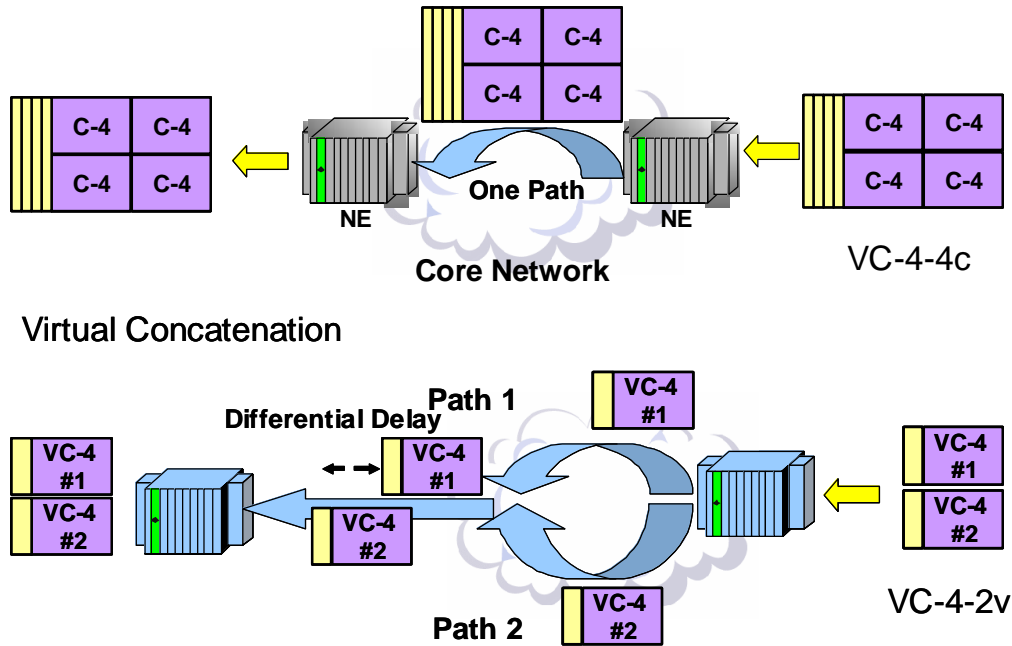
C-4 C-4
C-4 C-4

C-4 C-4
C-4 C-4

C-4 C-4
C-4 C-4

One Path

NE

NE

Core Network

VC-4-4c

Virtual Concatenation

Path 1

VC-4 #1

Differential Delay

VC-4 #1

VC-4 #1
VC-4 #2

VC-4 #2

VC-4 #1
VC-4 #2

VC-4 #2

Path 2

VC-4-2v